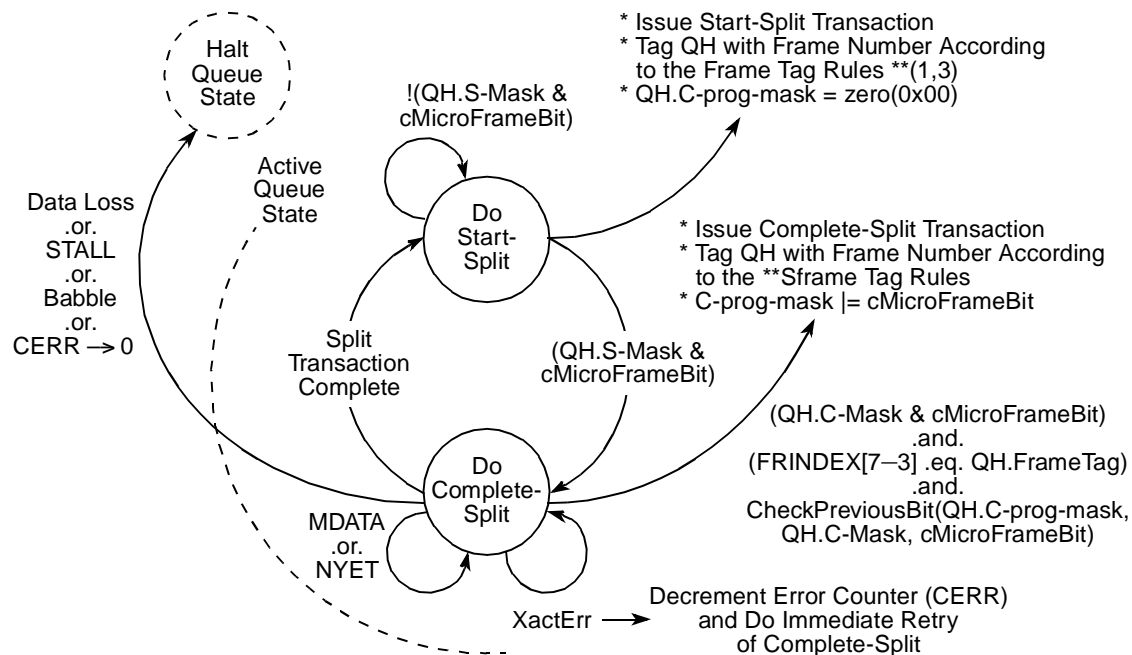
Halt Queue State

!(QH.S-Mask & cMicroFrameBit)

* Issue Start-Split Transaction
* Tag QH with Frame Number According to the Frame Tag Rules **(1,3)
* QH.C-prog-mask = zero(0x00)

Active Queue State

Data Loss .or. STALL .or. Babble .or. CERR $\rightarrow$ 0

Do Start-Split

* Issue Complete-Split Transaction
* Tag QH with Frame Number According to the **Sframe Tag Rules
* C-prog-mask |= cMicroFrameBit

Split Transaction Complete

(QH.S-Mask & cMicroFrameBit)

(QH.C-Mask & cMicroFrameBit) .and. (FRINDEX[7–3] .eq. QH.FrameTag) .and. CheckPreviousBit(QH.C-prog-mask, QH.C-Mask, cMicroFrameBit)

Do Complete-Split

MDATA .or. NYET

XactErr

Decrement Error Counter (CERR) and Do Immediate Retry of Complete-Split